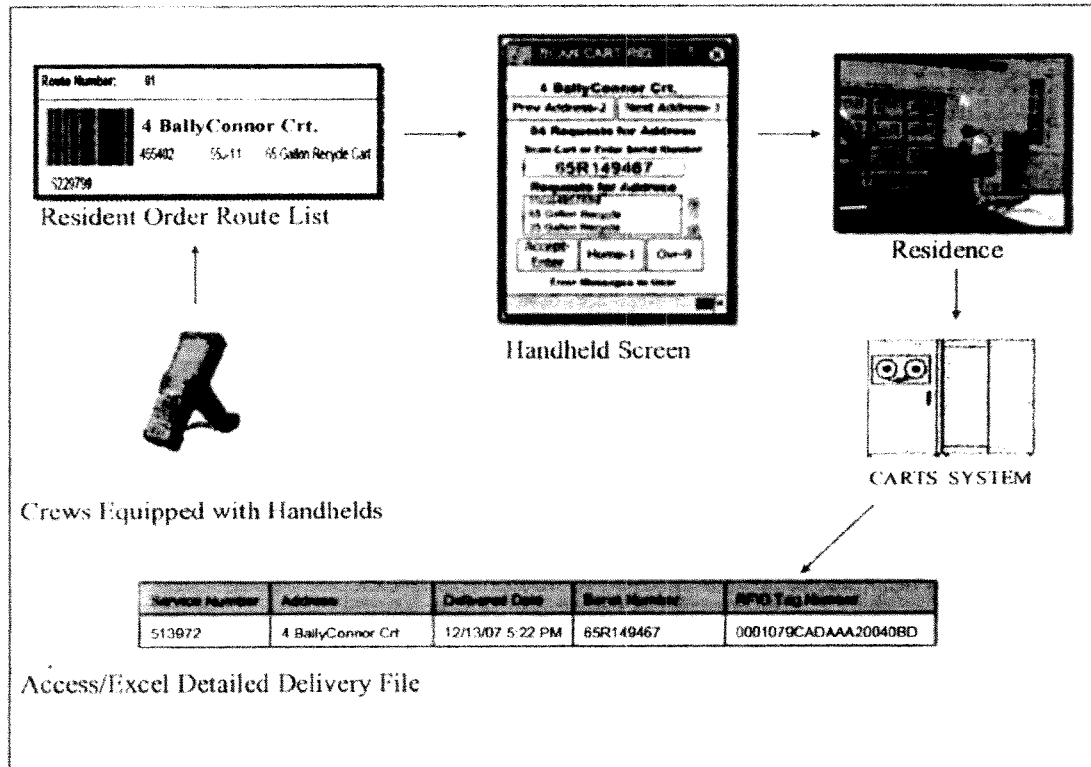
Route Number: 91

4 BallyConnor Crt.

455402 55-11 65 Gallon Recycle Cart

5229798

Resident Order Route List

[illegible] CART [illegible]

4 BallyConnor Crt.

Prev Address-2 Next Address-3

84 Requests for Address

Scan Cart or Enter Serial Number

65R149467

Requests for Address

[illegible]

65 Gallon Recycle

35 Gallon Recycle

Accept-Enter Home-1 Ovr-9

Error Messages to User

Handheld Screen

Residence

CARTS SYSTEM

Crews Equipped with Handhelds

| Service Number | Address | Delivered Date | Serial Number | RFID Tag Number |
|---|---|---|---|---|
| 513972 | 4 BallyConnor Crt | 12/13/07 5:22 PM | 65R149467 | 0001079CADAAA20040BD |

Access/Excel Detailed Delivery File